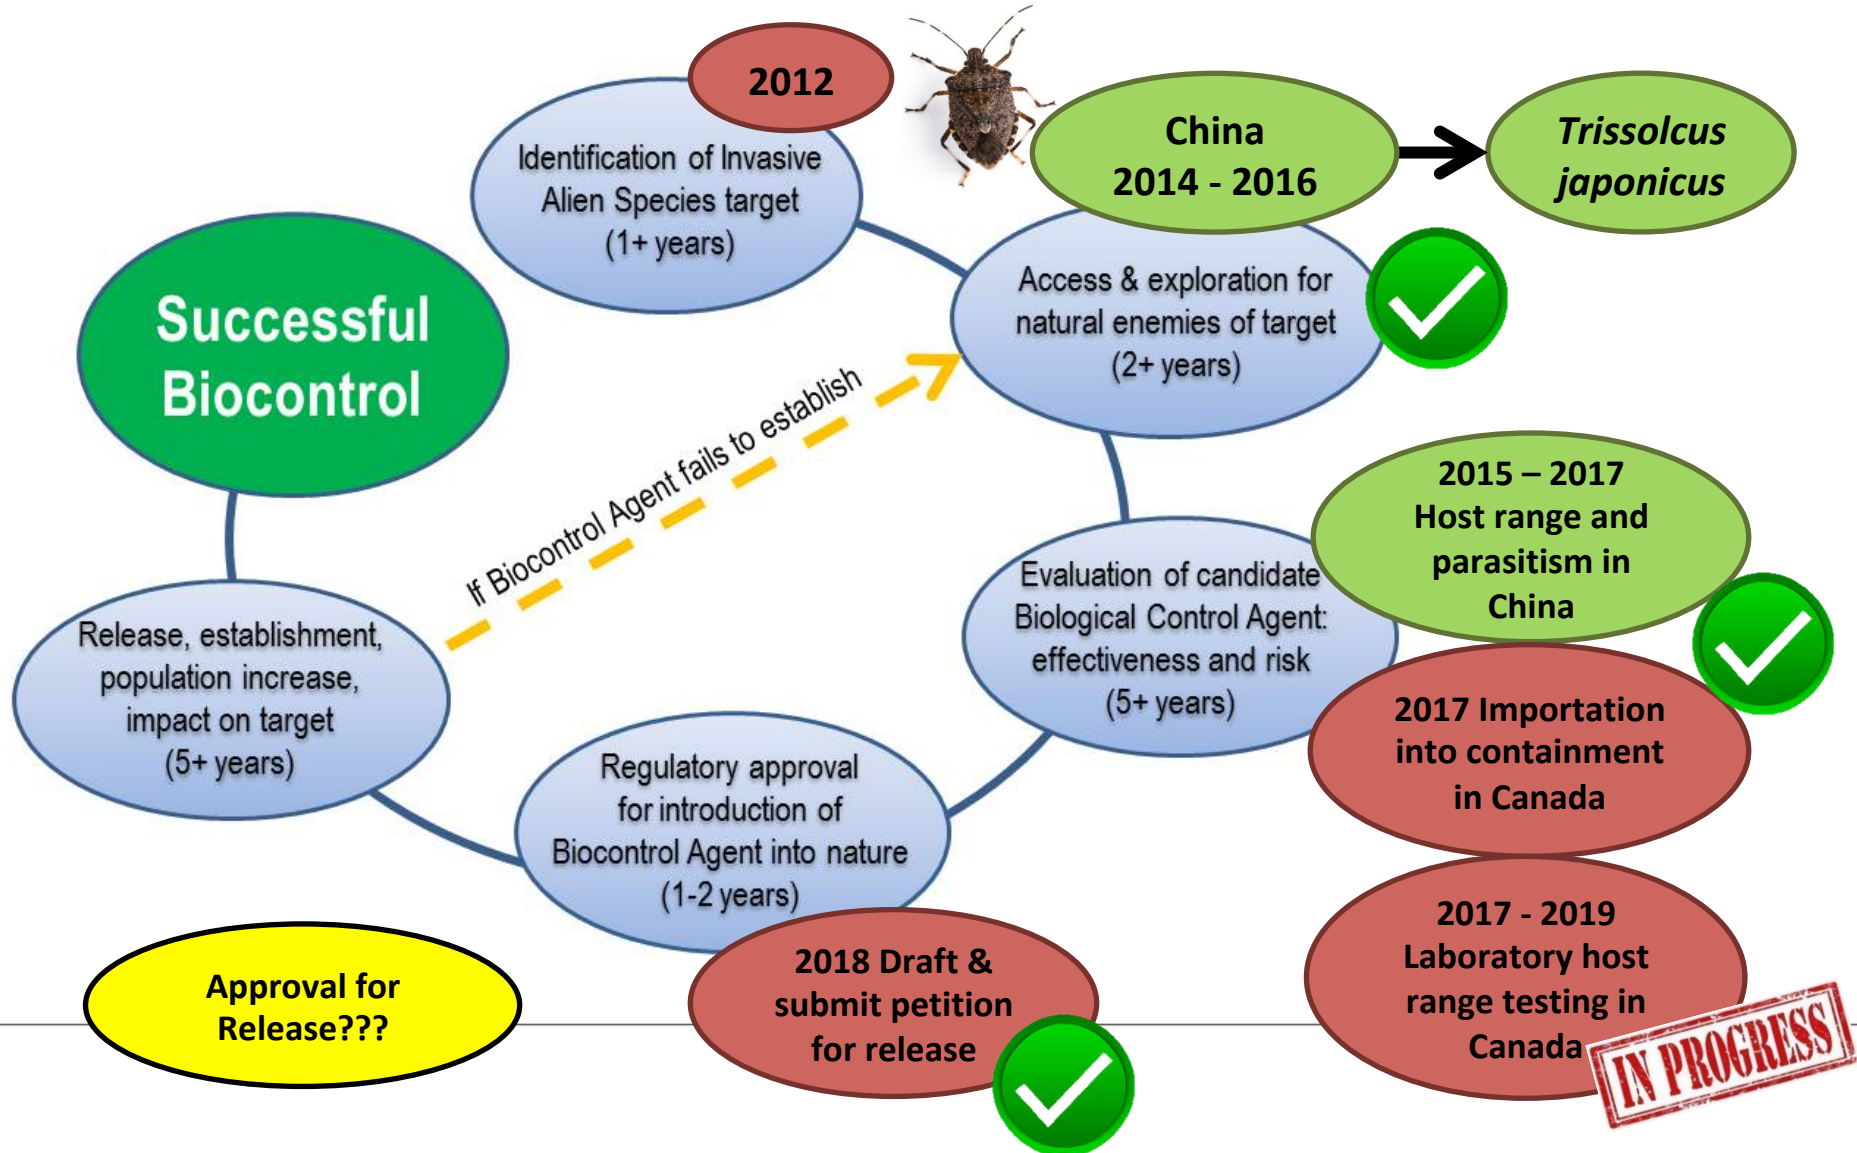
2012

Identification of Invasive Alien Species target (1+ years)

China 2014 - 2016

*Trissolcus japonicus*

Successful Biocontrol

Access & exploration for natural enemies of target (2+ years)

If Biocontrol Agent fails to establish

2015 – 2017 Host range and parasitism in China

Evaluation of candidate Biological Control Agent: effectiveness and risk (5+ years)

Release, establishment, population increase, impact on target (5+ years)

2017 Importation into containment in Canada

Regulatory approval for introduction of Biocontrol Agent into nature (1-2 years)

2017 - 2019 Laboratory host range testing in Canada

IN PROGRESS

Approval for Release???

2018 Draft & submit petition for release